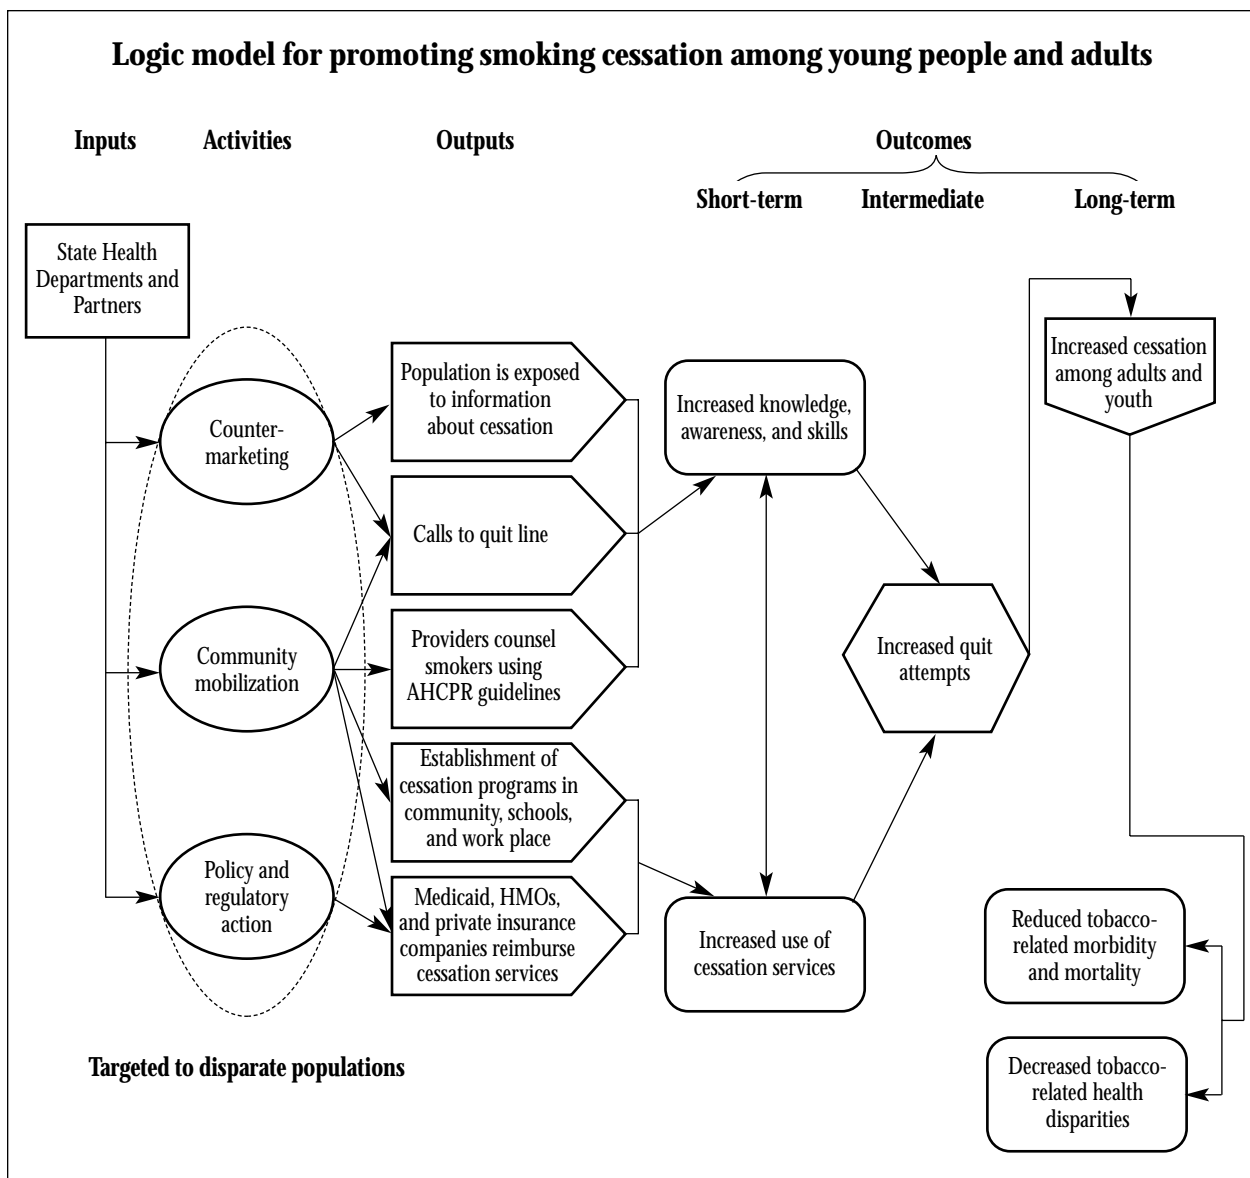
Logic model for promoting smoking cessation among young people and adults

Inputs

Activities

Outputs

Outcomes

Short-term

Intermediate

Long-term

State Health Departments and Partners

Counter-marketing

Community mobilization

Policy and regulatory action

Population is exposed to information about cessation

Calls to quit line

Providers counsel smokers using AHCPR guidelines

Establishment of cessation programs in community, schools, and work place

Medicaid, HMOs, and private insurance companies reimburse cessation services

Increased knowledge, awareness, and skills

Increased use of cessation services

Increased quit attempts

Increased cessation among adults and youth

Reduced tobacco-related morbidity and mortality

Decreased tobacco-related health disparities

Targeted to disparate populations